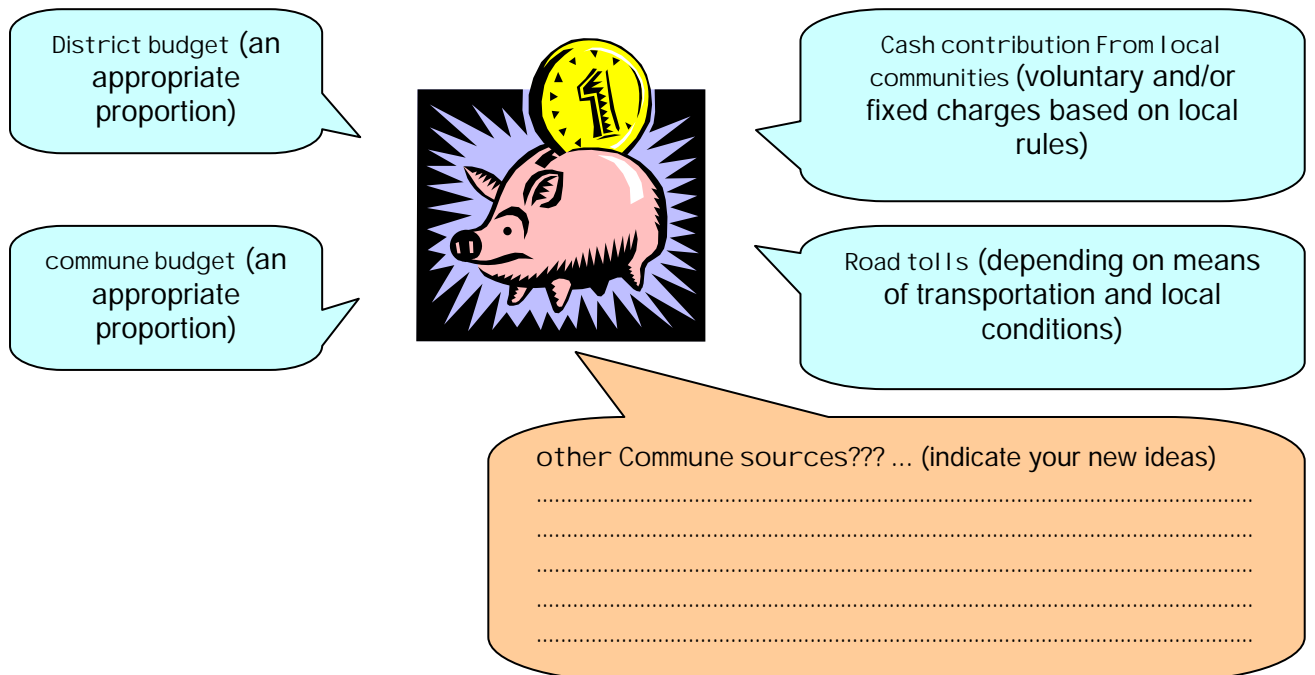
District budget (an appropriate proportion)

Cash contribution From local communities (voluntary and/or fixed charges based on local rules)

commune budget (an appropriate proportion)

Road tolls (depending on means of transportation and local conditions)

other Commune sources??? ... (indicate your new ideas)
.............................................................................................................
.............................................................................................................
.............................................................................................................
.............................................................................................................
.............................................................................................................